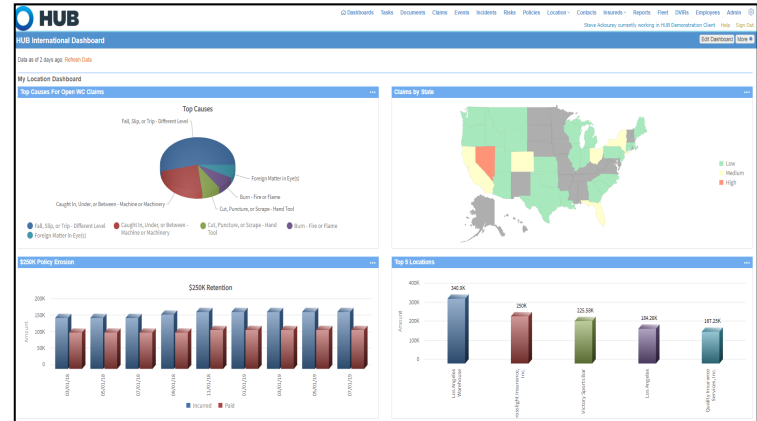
HUB

Dashboards Tasks Documents Claims Events Incidents Risks Policies Location Contacts Insureds Reports Fleet DVIRs Employees Admin

Steve Adcourey currently working in HUB Demonstration Client Help Sign Out

HUB International Dashboard

Edit Dashboard More

Data as of 2 days ago. Refresh Data

My Location Dashboard

Top Causes For Open WC Claims

Top Causes

Fall, Slip, or Trip - Different Level

Foreign Matter in Eye(s)

Burn - Fire or Flame

Cut, Puncture, or Scrape - Hand Tool

Caught In, Under, or Between - Machine or Machinery

Fall, Slip, or Trip - Different Level
Caught In, Under, or Between - Machine or Machinery
Cut, Puncture, or Scrape - Hand Tool
Burn - Fire or Flame
Foreign Matter in Eye(s)

Claims by State

Low
Medium
High

$250K Policy Erosion

$250K Retention

200K
150K
100K
50K
0

Amount

03/01/16
05/01/16
07/01/16
09/01/16
11/01/16
01/01/19
03/01/19
05/01/19
07/01/19

Incurred Paid

Top 5 Locations

400K
300K
200K
100K
0

Amount

340.9K
250K
225.58K
184.26K
167.25K

Los Angeles Warehouse
Hopsight Insurance, Inc.
Victory Sports Bar
Los Angeles
Quality Insurance Services, Inc.